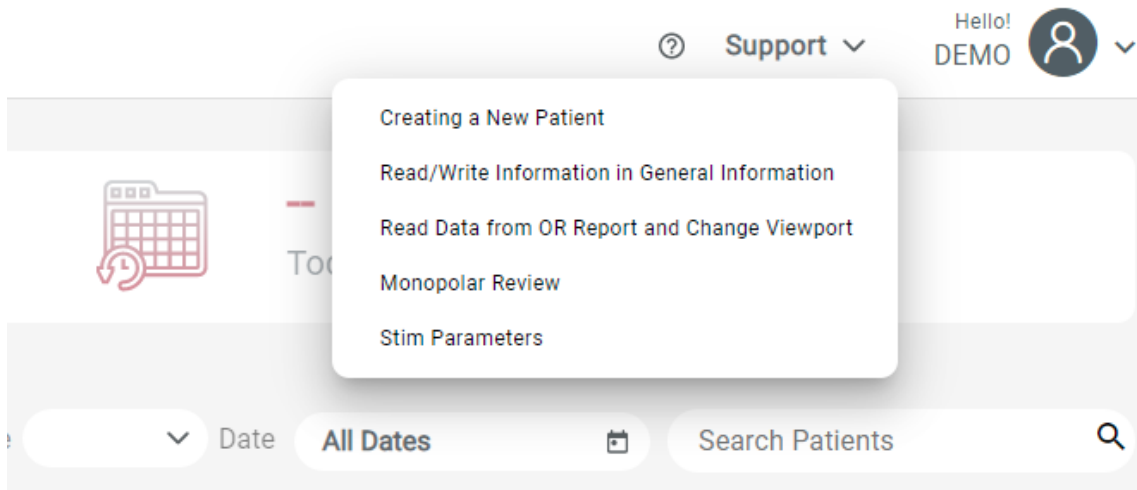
Support

Hello!
DEMO

Creating a New Patient

Read/Write Information in General Information

Read Data from OR Report and Change Viewport

Monopolar Review

Stim Parameters

–
To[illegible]

Date All Dates

Search Patients